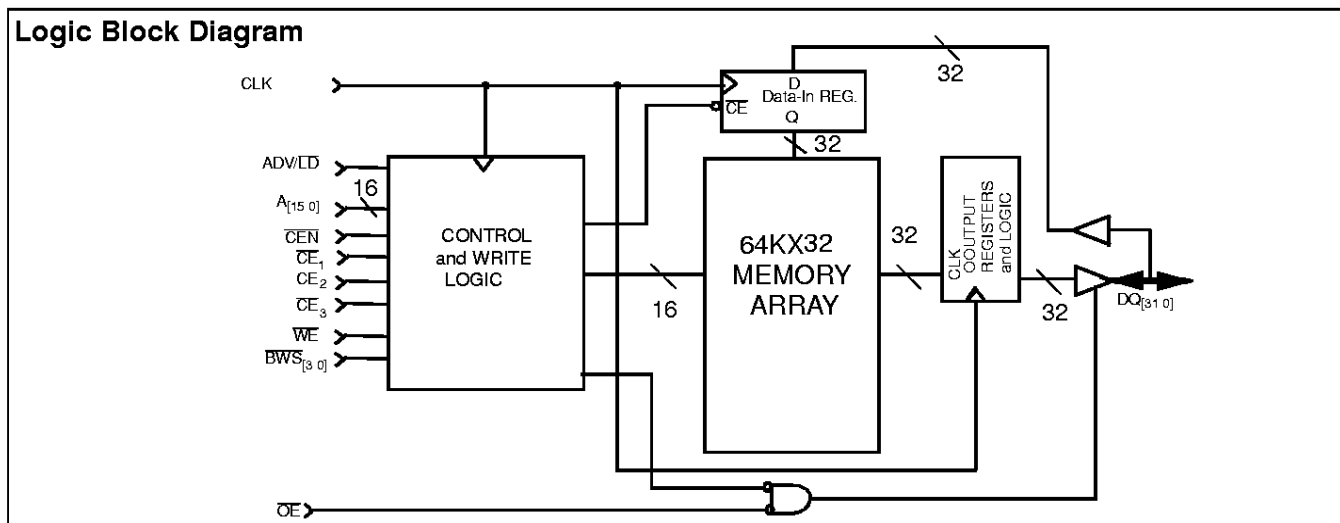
Logic Block Diagram

CLK

ADV/$\overline{LD}$

$A_{[15\ 0]}$

16

$\overline{CEN}$

$\overline{CE}_1$

$CE_2$

$\overline{CE}_3$

$\overline{WE}$

$\overline{BWS}_{[3\ 0]}$

$\overline{OE}$

CONTROL and WRITE LOGIC

D Data-In REG. Q

$\overline{CE}$

32

32

64KX32 MEMORY ARRAY

16

32

CLK OOUTPUT REGISTERS and LOGIC

32

$DQ_{[31\ 0]}$